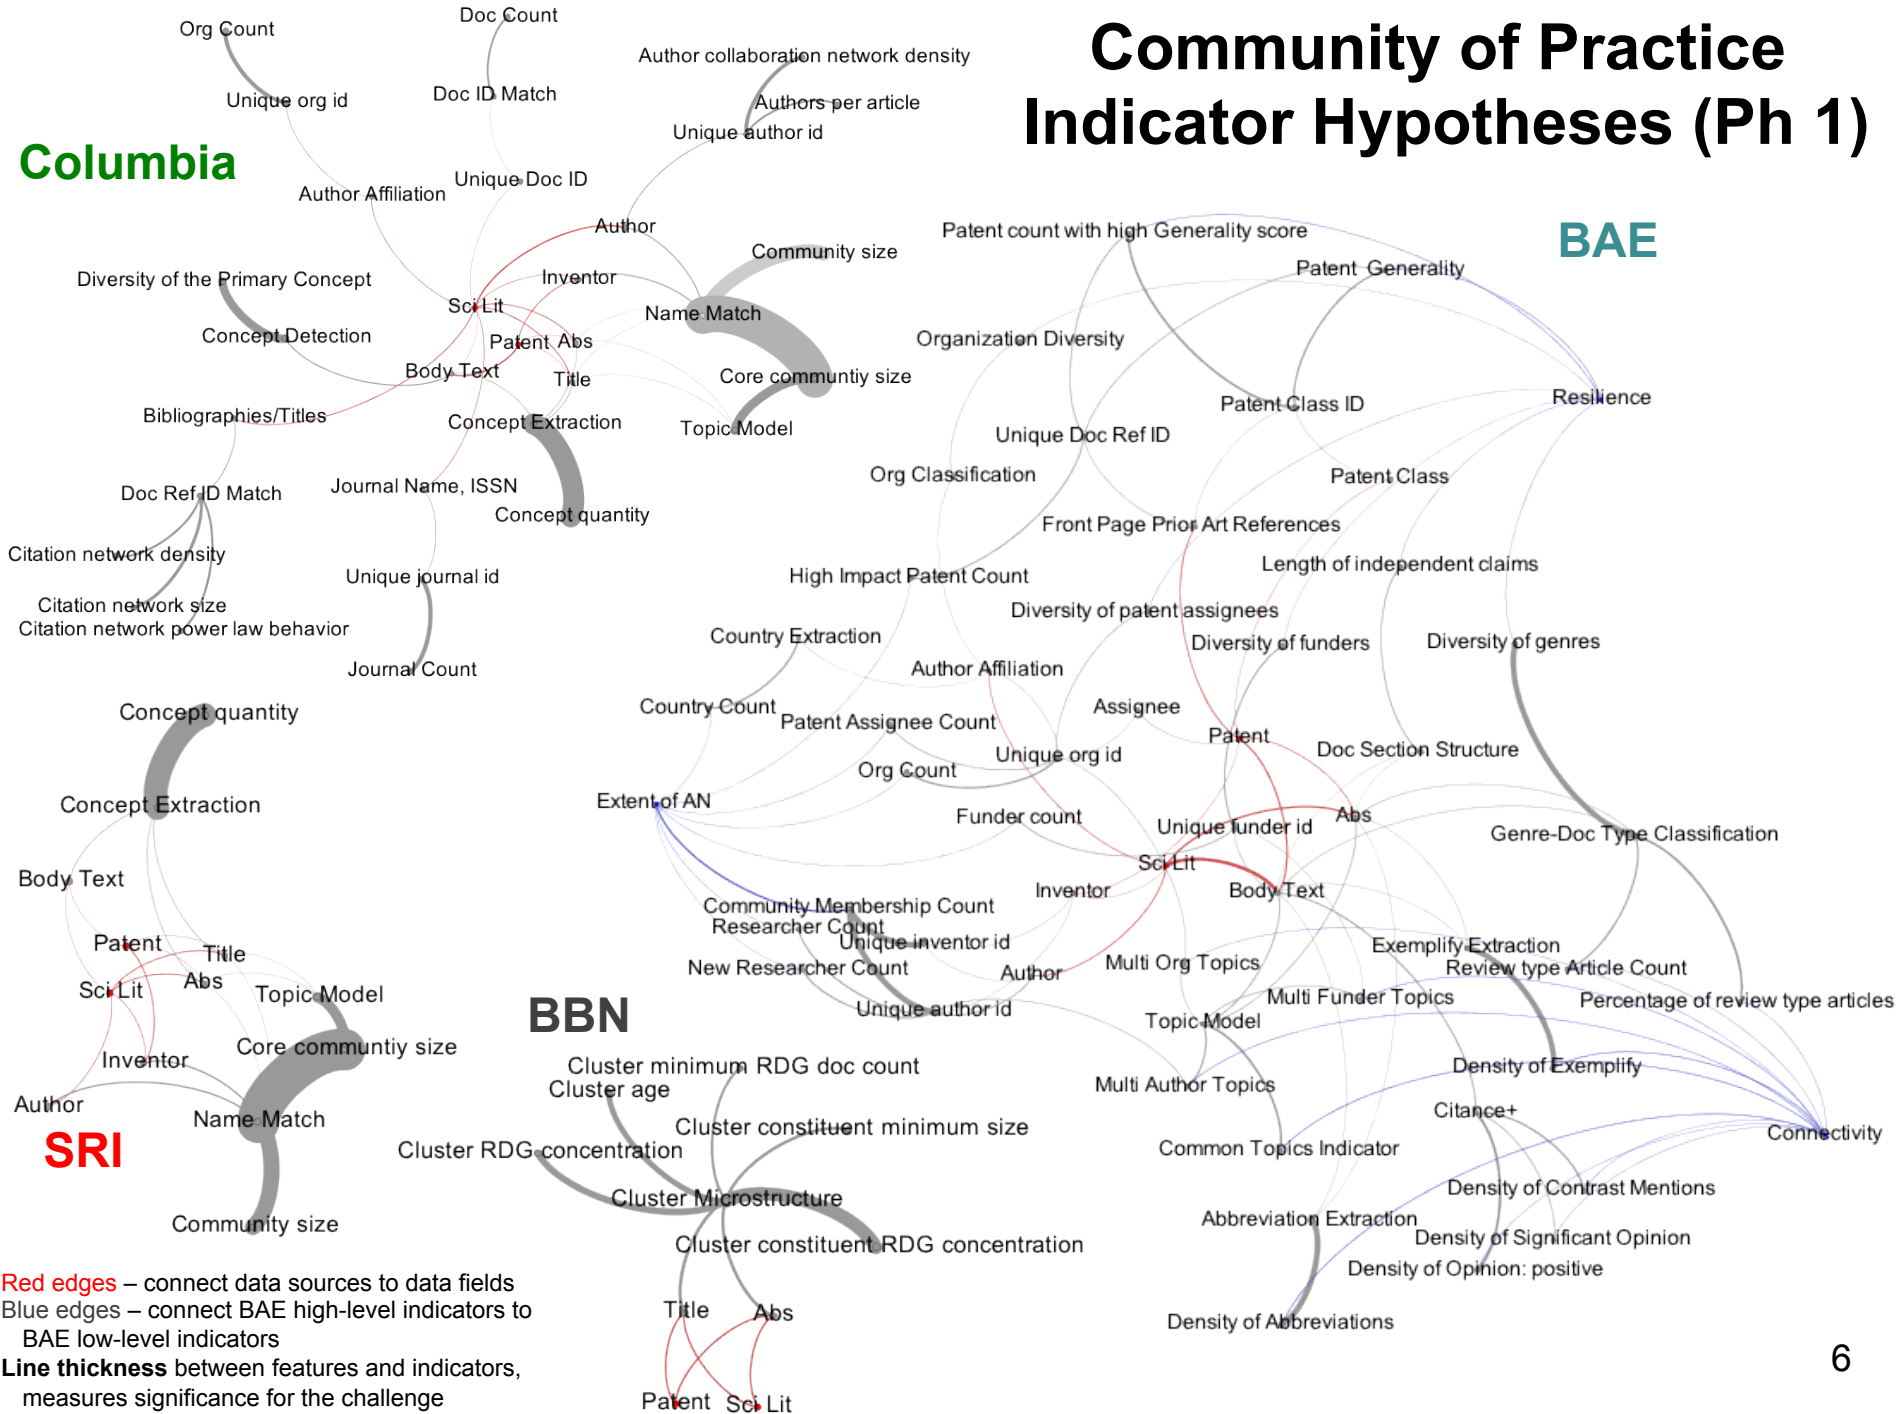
Community of Practice Indicator Hypotheses (Ph 1)

Columbia

Org Count
Unique org id
Doc Count
Doc ID Match
Author collaboration network density
Authors per article
Unique author id
Unique Doc ID
Author Affiliation
Author
Community size
Inventor
Diversity of the Primary Concept
Sci Lit
Name Match
Concept Detection
Patent Abs
Body Text
Title
Core communtiy size
Bibliographies/Titles
Concept Extraction
Topic Model
Doc Ref ID Match
Journal Name, ISSN
Concept quantity
Citation network density
Unique journal id
Citation network size
Citation network power law behavior
Journal Count

BAE

Patent count with high Generality score
Patent Generality
Organization Diversity
Patent Class ID
Resilience
Unique Doc Ref ID
Org Classification
Patent Class
Front Page Prior Art References
Length of independent claims
High Impact Patent Count
Diversity of patent assignees
Country Extraction
Diversity of funders
Diversity of genres
Author Affiliation
Country Count
Patent Assignee Count
Assignee
Patent
Unique org id
Doc Section Structure
Org Count
Extent of AN
Funder count
Abs
Unique funder id
Genre-Doc Type Classification
Sci Lit
Inventor
Body Text
Community Membership Count
Researcher Count
Unique inventor id
Exemplify Extraction
New Researcher Count
Author
Multi Org Topics
Review type Article Count
Multi Funder Topics
Percentage of review type articles
Unique author id
Topic Model
Density of Exemplify
Multi Author Topics
Citance+
Connectivity
Common Topics Indicator
Density of Contrast Mentions
Abbreviation Extraction
Density of Significant Opinion
Density of Opinion: positive
Density of Abbreviations

SRI

Concept quantity
Concept Extraction
Body Text
Patent
Title
Sci Lit
Abs
Topic Model
Core communtiy size
Inventor
Author
Name Match
Community size

BBN

Cluster minimum RDG doc count
Cluster age
Cluster constituent minimum size
Cluster RDG concentration
Cluster Microstructure
Cluster constituent RDG concentration
Title
Abs
Patent
Sci Lit

Red edges – connect data sources to data fields
Blue edges – connect BAE high-level indicators to BAE low-level indicators
Line thickness between features and indicators, measures significance for the challenge

6